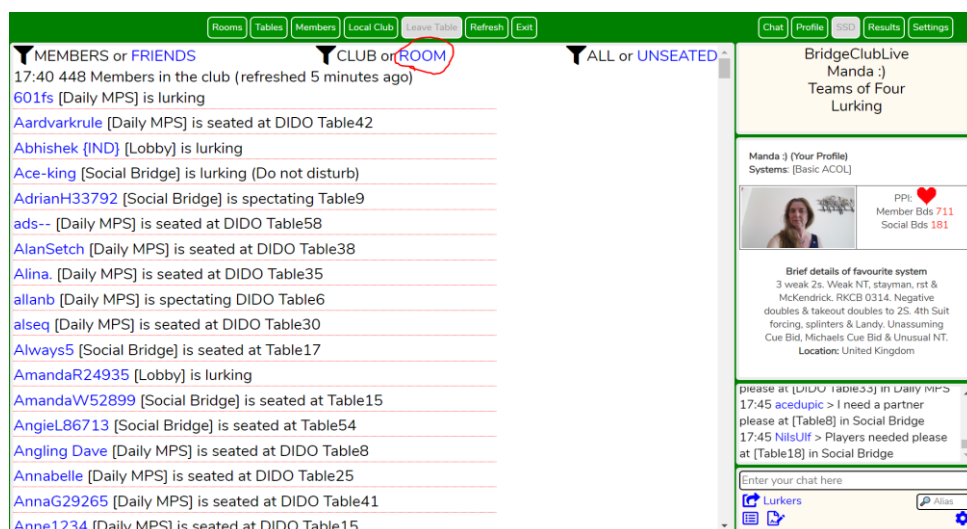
Rooms Tables Members Local Club Leave Table Refresh Exit

Chat Profile SSD Results Settings

MEMBERS or FRIENDS CLUB or ROOM ALL or UNSEATED

17:40 448 Members in the club (refreshed 5 minutes ago)

601fs [Daily MPS] is lurking
Aardvarkrule [Daily MPS] is seated at DIDO Table42
Abhishek {IND} [Lobby] is lurking
Ace-king [Social Bridge] is lurking (Do not disturb)
AdrianH33792 [Social Bridge] is spectating Table9
ads-- [Daily MPS] is seated at DIDO Table58
AlanSetch [Daily MPS] is seated at DIDO Table38
Alina. [Daily MPS] is seated at DIDO Table35
allanb [Daily MPS] is spectating DIDO Table6
alseq [Daily MPS] is seated at DIDO Table30
Always5 [Social Bridge] is seated at Table17
AmandaR24935 [Lobby] is lurking
AmandaW52899 [Social Bridge] is seated at Table15
AngieL86713 [Social Bridge] is seated at Table54
Angling Dave [Daily MPS] is seated at DIDO Table8
Annabelle [Daily MPS] is seated at DIDO Table25
AnnaG29265 [Daily MPS] is seated at DIDO Table41
Anne1234 [Daily MPS] is seated at DIDO Table15

BridgeClubLive
Manda :)
Teams of Four
Lurking

Manda :) (Your Profile)
Systems: [Basic ACOL]

PPI:
Member Bds 711
Social Bds 181

Brief details of favourite system
3 weak 2s. Weak NT, stayman, rst & McKendrick. RKCB 0314. Negative doubles & takeout doubles to 2S. 4th Suit forcing, splinters & Landy. Unassuming Cue Bid, Michaels Cue Bid & Unusual NT.
Location: United Kingdom

please at [DIDO Table33] in Daily MPS
17:45 acedupic > I need a partner please at [Table8] in Social Bridge
17:45 NilsUlf > Players needed please at [Table18] in Social Bridge

Enter your chat here
Lurkers
Alias